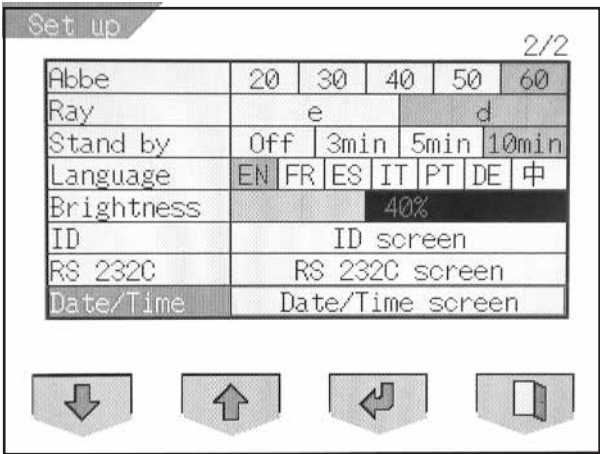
Set up

2/2

| Abbe | 20 | 30 | 40 | 50 | 60 |
|---|---|---|---|---|---|
| Ray | e | | | d | |
| Stand by | Off | 3min | 5min | 10min | |
| Language | EN FR ES IT PT DE 中 | | | | |
| Brightness | 40% | | | | |
| ID | ID screen | | | | |
| RS 232C | RS 232C screen | | | | |
| Date/Time | Date/Time screen | | | | |